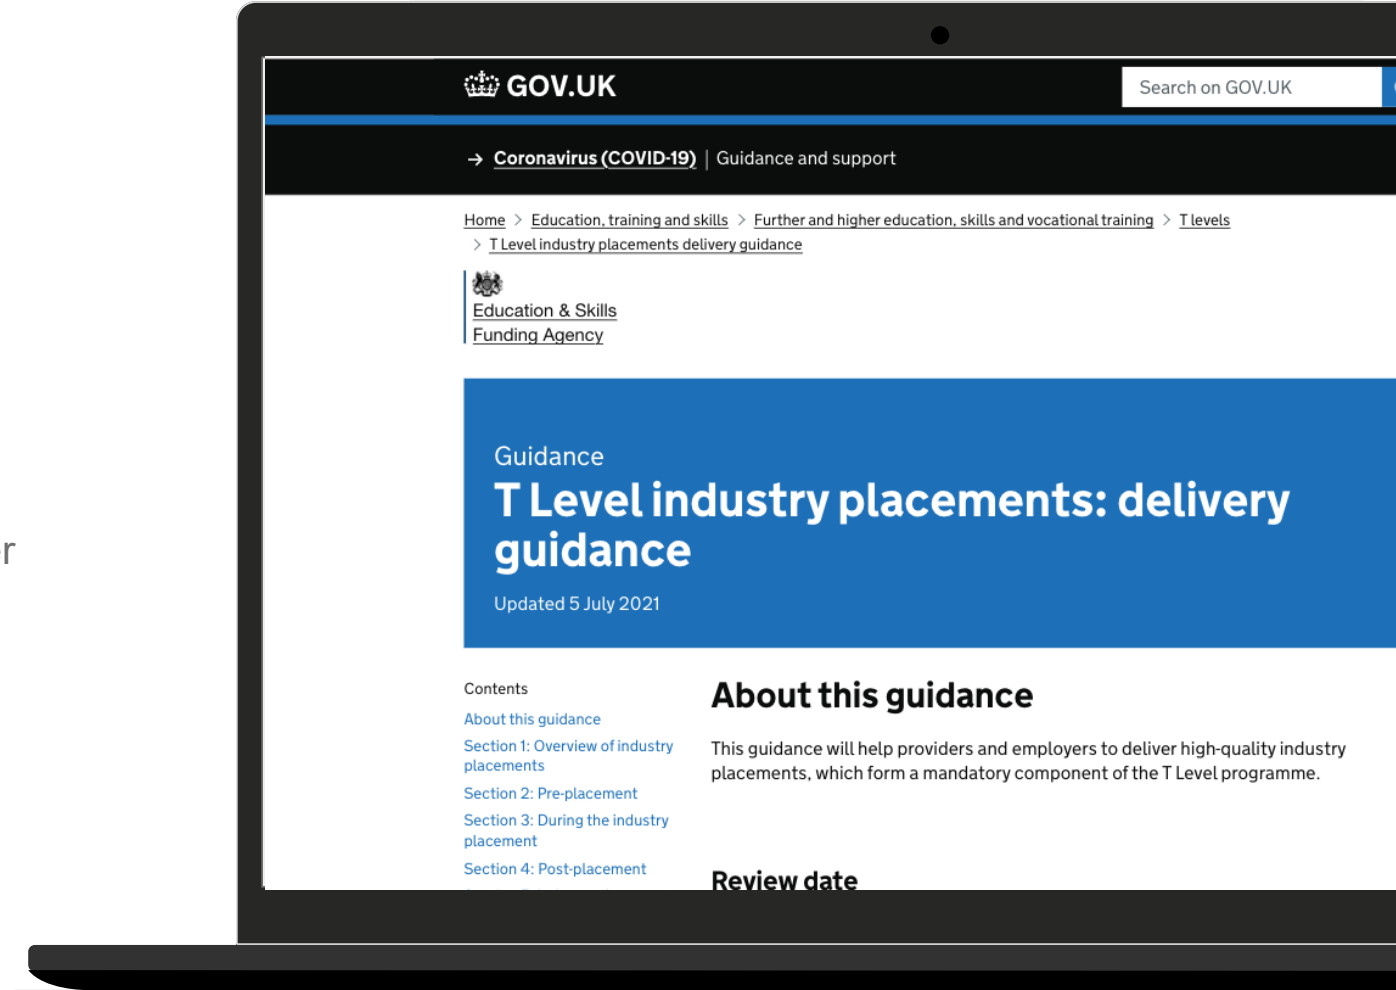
r

GOV.UK

Search on GOV.UK

Coronavirus (COVID-19) | Guidance and support

Home > Education, training and skills > Further and higher education, skills and vocational training > T levels > T Level industry placements delivery guidance

Education & Skills Funding Agency

Guidance

T Level industry placements: delivery guidance

Updated 5 July 2021

Contents

About this guidance

Section 1: Overview of industry placements

Section 2: Pre-placement

Section 3: During the industry placement

Section 4: Post-placement

About this guidance

This guidance will help providers and employers to deliver high-quality industry placements, which form a mandatory component of the T Level programme.

Review date